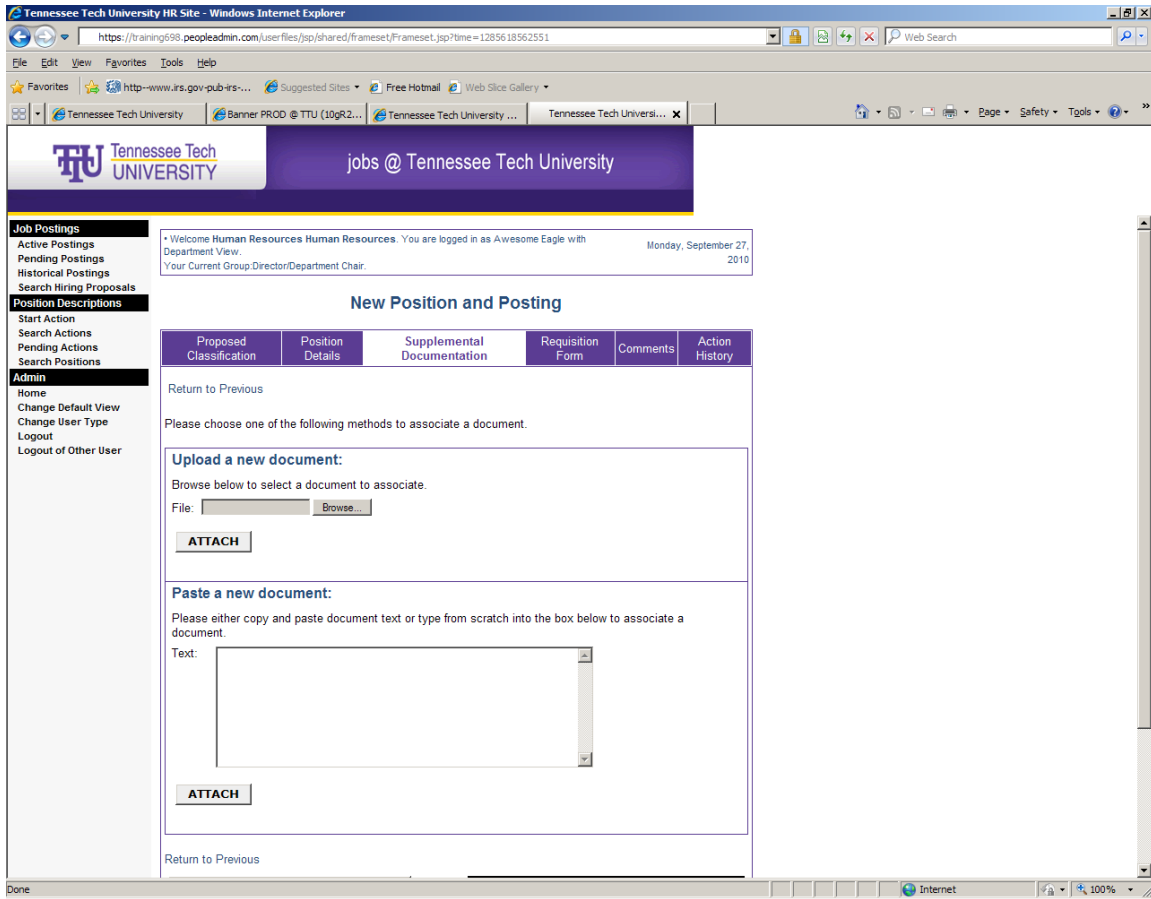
Tennessee Tech University HR Site - Windows Internet Explorer

https://training698.peopleadmin.com/userfiles/jsp/shared/frameset/Frameset.jsp?time=1285618562551

Web Search

File Edit View Favorites Tools Help

Favorites http--www.irs.gov-pub-irs-... Suggested Sites Free Hotmail Web Slice Gallery

Tennessee Tech University | Banner PROD @ TTU (10gR2... | Tennessee Tech University ... | Tennessee Tech Universi...

Page Safety Tools

TTU Tennessee Tech UNIVERSITY

jobs @ Tennessee Tech University

Job Postings
Active Postings
Pending Postings
Historical Postings
Search Hiring Proposals
Position Descriptions
Start Action
Search Actions
Pending Actions
Search Positions
Admin
Home
Change Default View
Change User Type
Logout
Logout of Other User

• Welcome Human Resources Human Resources. You are logged in as Awesome Eagle with Department View.
Your Current Group:Director/Department Chair.

Monday, September 27, 2010

New Position and Posting

| Proposed Classification | Position Details | Supplemental Documentation | Requisition Form | Comments | Action History |
|---|---|---|---|---|---|

Return to Previous

Please choose one of the following methods to associate a document.

Upload a new document:

Browse below to select a document to associate.

File: Browse...

ATTACH

Paste a new document:

Please either copy and paste document text or type from scratch into the box below to associate a document.

Text:

ATTACH

Return to Previous

Done

Internet

100%